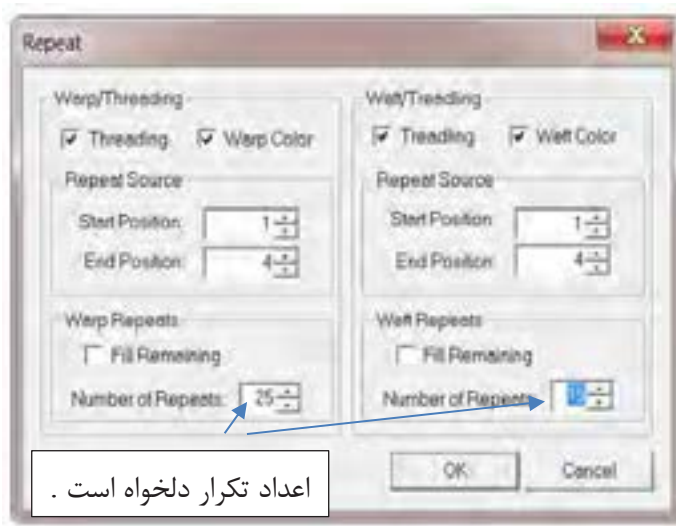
Repeat

Warp/Threading

Threading Warp Color

Repeat Source

Start Position: 1

End Position: 4

Warp Repeats

Fill Remaining

Number of Repeats: 25

Weft/Treadling

Treadling Weft Color

Repeat Source

Start Position: 1

End Position: 4

Weft Repeats

Fill Remaining

Number of Repeats: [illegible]

OK

Cancel

اعداد تکرار دلخواه است .